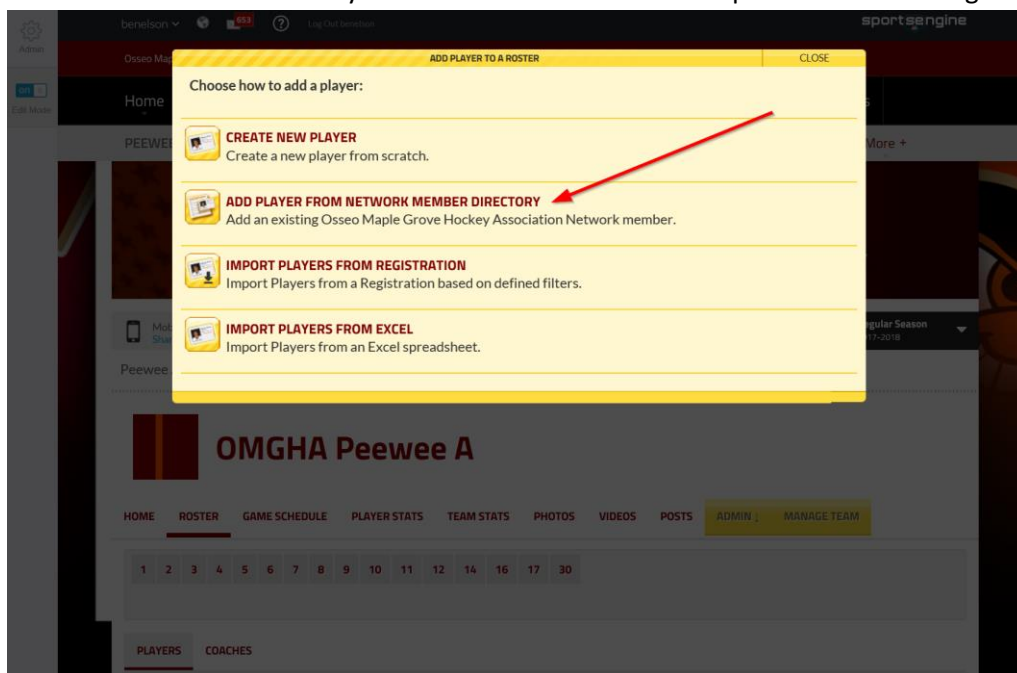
Admin

on

Edit Mode

benelson

653

Log Out benelson

sportsengine

Osseo Map

Home

PEEWE

More +

ADD PLAYER TO A ROSTER

CLOSE

Choose how to add a player:

CREATE NEW PLAYER
Create a new player from scratch.

ADD PLAYER FROM NETWORK MEMBER DIRECTORY
Add an existing Osseo Maple Grove Hockey Association Network member.

IMPORT PLAYERS FROM REGISTRATION
Import Players from a Registration based on defined filters.

IMPORT PLAYERS FROM EXCEL
Import Players from an Excel spreadsheet.

Mo
Sha

gular Season
17-2018

Peewee

OMGHA Peewee A

HOME ROSTER GAME SCHEDULE PLAYER STATS TEAM STATS PHOTOS VIDEOS POSTS ADMIN MANAGE TEAM

1 2 3 4 5 6 7 8 9 10 11 12 14 16 17 30

PLAYERS COACHES